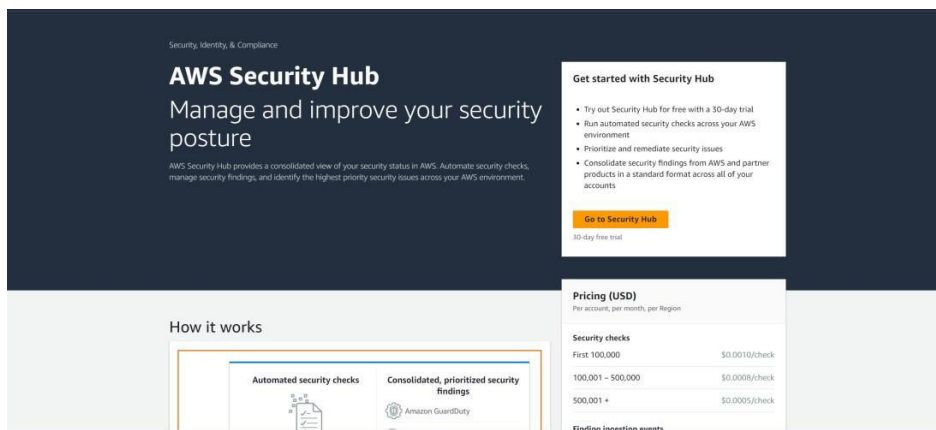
Security, Identity, & Compliance

AWS Security Hub

Manage and improve your security posture

AWS Security Hub provides a consolidated view of your security status in AWS. Automate security checks, manage security findings, and identify the highest priority security issues across your AWS environment.

Get started with Security Hub

- Try out Security Hub for free with a 30-day trial
- Run automated security checks across your AWS environment
- Prioritize and remediate security issues
- Consolidate security findings from AWS and partner products in a standard format across all of your accounts

Go to Security Hub

30-day free trial

How it works

Automated security checks

Consolidated, prioritized security findings

Amazon GuardDuty

Pricing (USD)

Per account, per month, per Region

Security checks

| First 100,000 | \$0.0010/check |
|---|---|
| 100,001 – 500,000 | \$0.0008/check |
| 500,001 + | \$0.0005/check |

Finding ingestion events